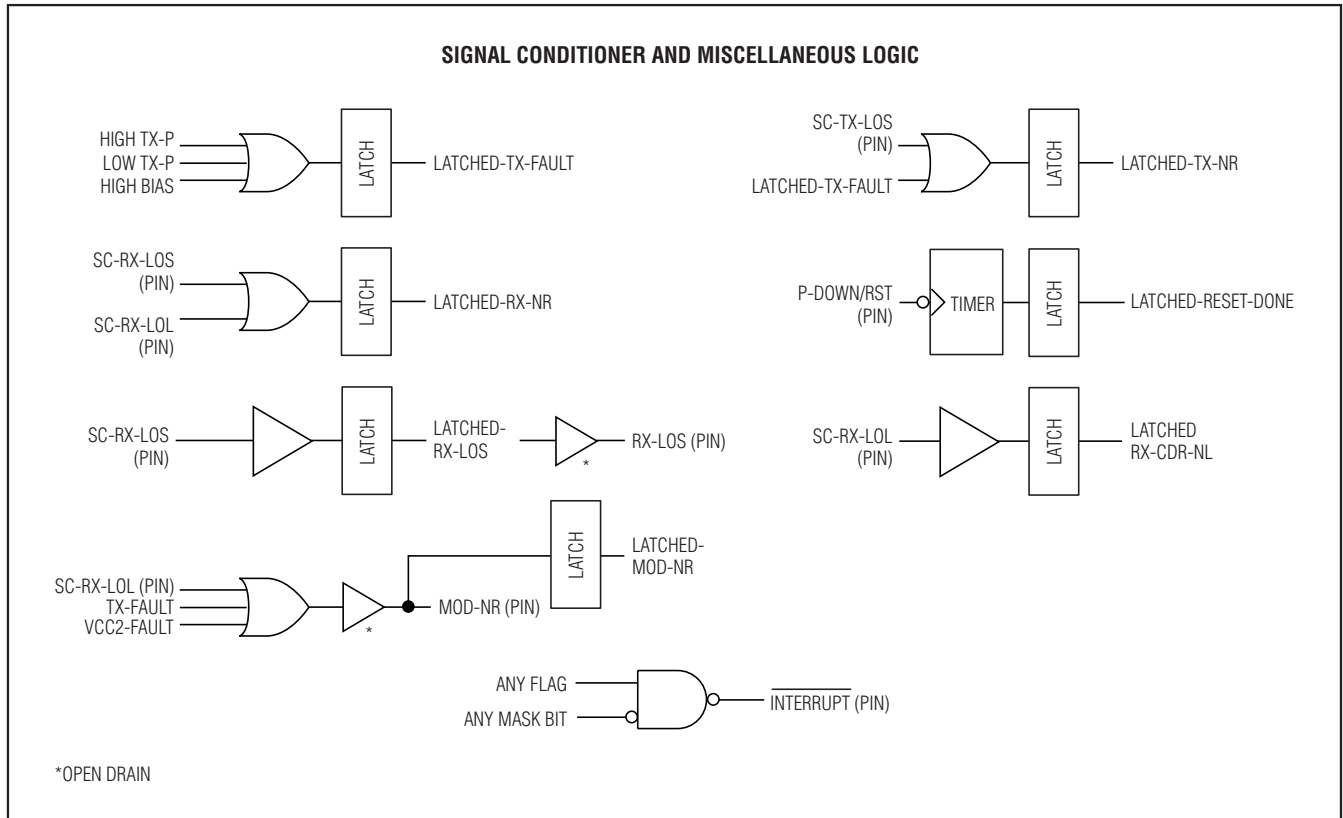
SIGNAL CONDITIONER AND MISCELLANEOUS LOGIC

HIGH TX-P
LOW TX-P
HIGH BIAS
LATCH
LATCHED-TX-FAULT

SC-TX-LOS (PIN)
LATCHED-TX-FAULT
LATCH
LATCHED-TX-NR

SC-RX-LOS (PIN)
SC-RX-LOL (PIN)
LATCH
LATCHED-RX-NR

P-DOWN/RST (PIN)
TIMER
LATCH
LATCHED-RESET-DONE

SC-RX-LOS (PIN)
LATCH
LATCHED-RX-LOS
*
RX-LOS (PIN)

SC-RX-LOL (PIN)
LATCH
LATCHED RX-CDR-NL

SC-RX-LOL (PIN)
TX-FAULT
VCC2-FAULT
*
MOD-NR (PIN)
LATCH
LATCHED-MOD-NR

ANY FLAG
ANY MASK BIT
$\overline{\text{INTERRUPT}}$ (PIN)

*OPEN DRAIN